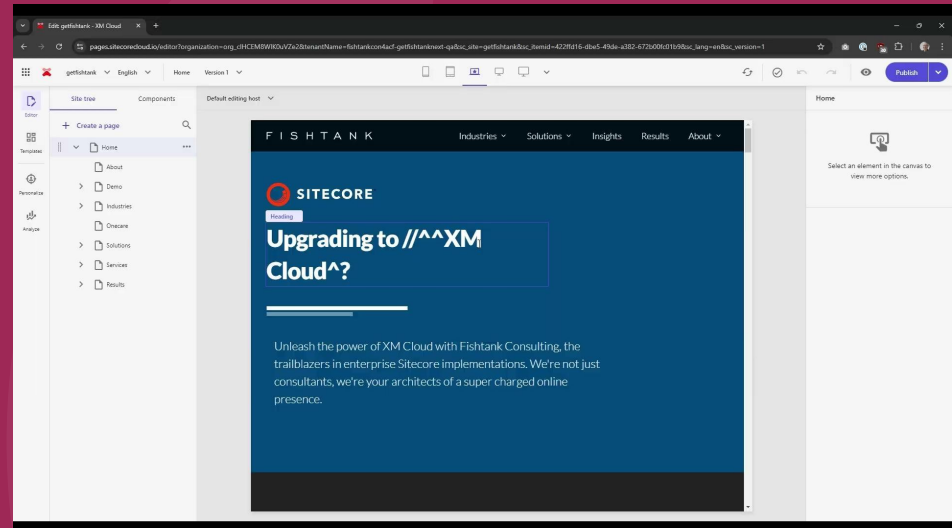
Edit getfishtank - XM Cloud

pages.sitecorecloud.io/editor?organization=org_clHCEM8WIK0uVZe2&tenantName=fishtankcon4acf-getfishtanknext-qa&sc_site=getfishtank&sc_itemid=422ffd16-dbe5-49de-a382-672b00fc01b9&sc_lang=en&sc_version=1

getfishtank English Home Version 1

Publish

Editor

Templates

Personalize

Analyze

Site tree Components

Default editing host

Home

+ Create a page

Home

About

Demo

Industries

Onecare

Solutions

Services

Results

FISHTANK Industries Solutions Insights Results About

SITECORE

Heading

Upgrading to //^^XM Cloud^?

Unleash the power of XM Cloud with Fishtank Consulting, the trailblazers in enterprise Sitecore implementations. We're not just consultants, we're your architects of a super charged online presence.

Select an element in the canvas to view more options.